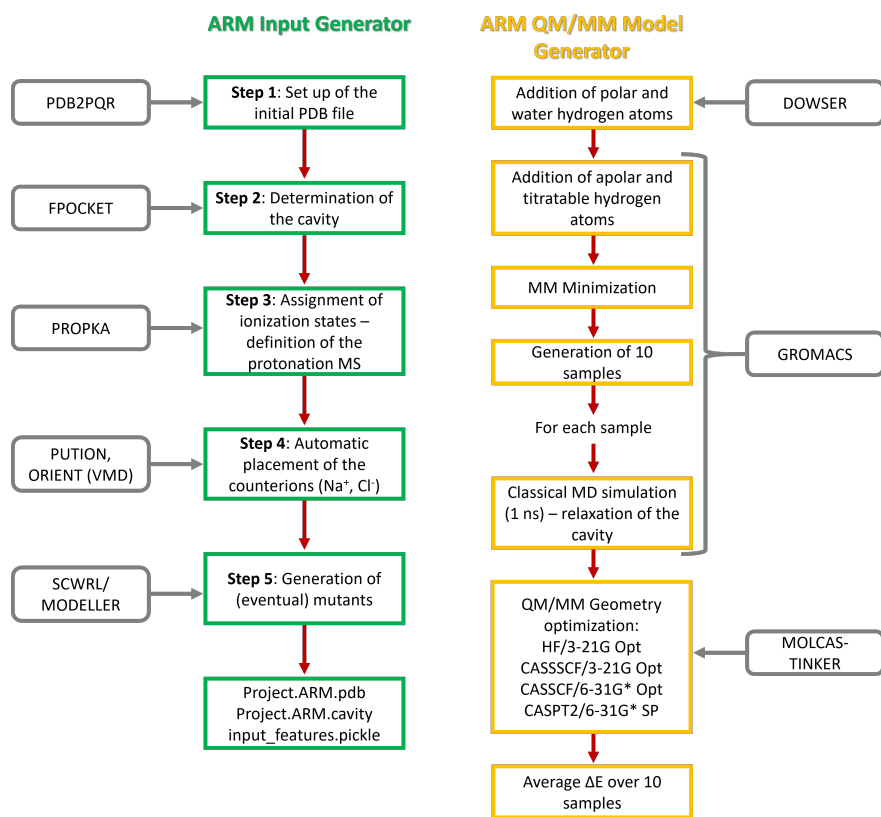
ARM Input Generator

PDB2PQR

Step 1: Set up of the initial PDB file

FPOCKET

Step 2: Determination of the cavity

PROPKA

Step 3: Assignment of ionization states – definition of the protonation MS

PUTION, ORIENT (VMD)

Step 4: Automatic placement of the counterions (Na$^+$, Cl$^-$)

SCWRL/ MODELLER

Step 5: Generation of (eventual) mutants

Project.ARM.pdb
Project.ARM.cavity
input_features.pickle

ARM QM/MM Model Generator

Addition of polar and water hydrogen atoms

DOWSER

Addition of apolar and titratable hydrogen atoms

MM Minimization

Generation of 10 samples

GROMACS

For each sample

Classical MD simulation (1 ns) – relaxation of the cavity

QM/MM Geometry optimization:
HF/3-21G Opt
CASSSCF/3-21G Opt
CASSCF/6-31G* Opt
CASPT2/6-31G* SP

MOLCAS-TINKER

Average ΔE over 10 samples